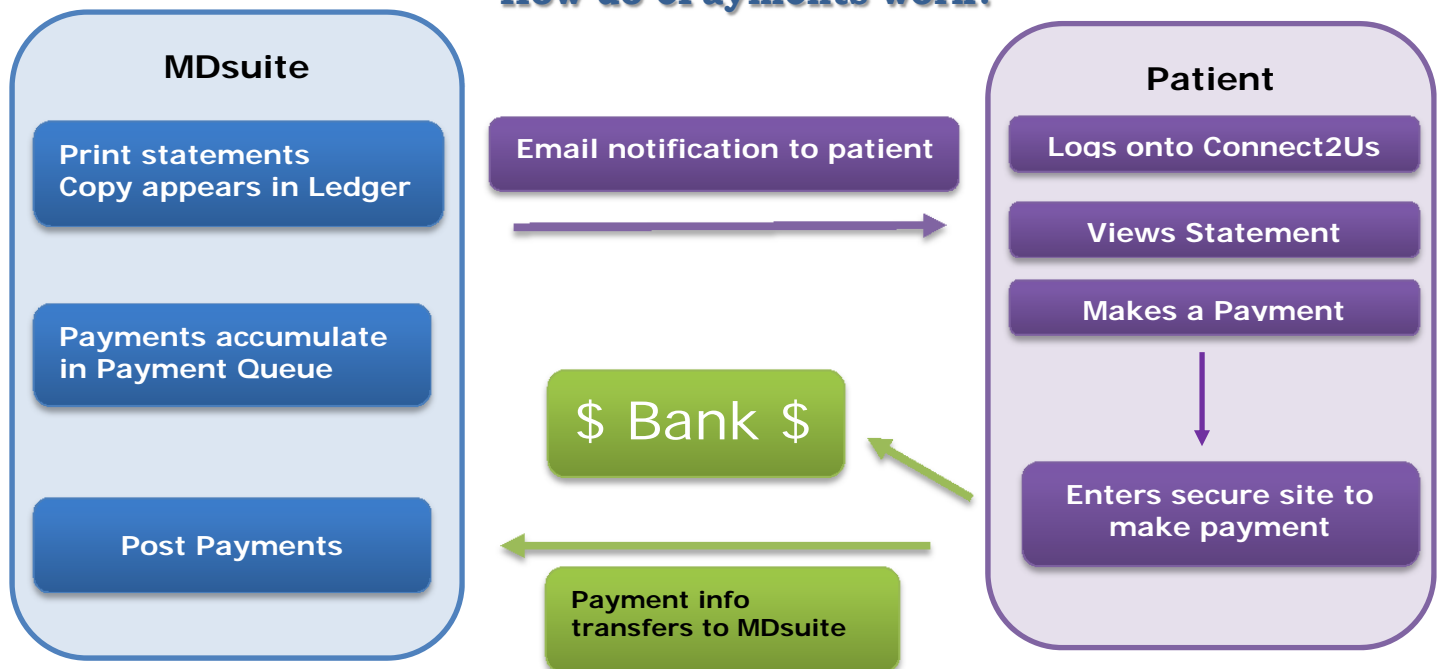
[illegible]

MDsuite

Print statements
Copy appears in Ledger

Payments accumulate in Payment Queue

Post Payments

Email notification to patient

$ Bank $

Payment info transfers to MDsuite

Patient

Logs onto Connect2Us

Views Statement

Makes a Payment

Enters secure site to make payment